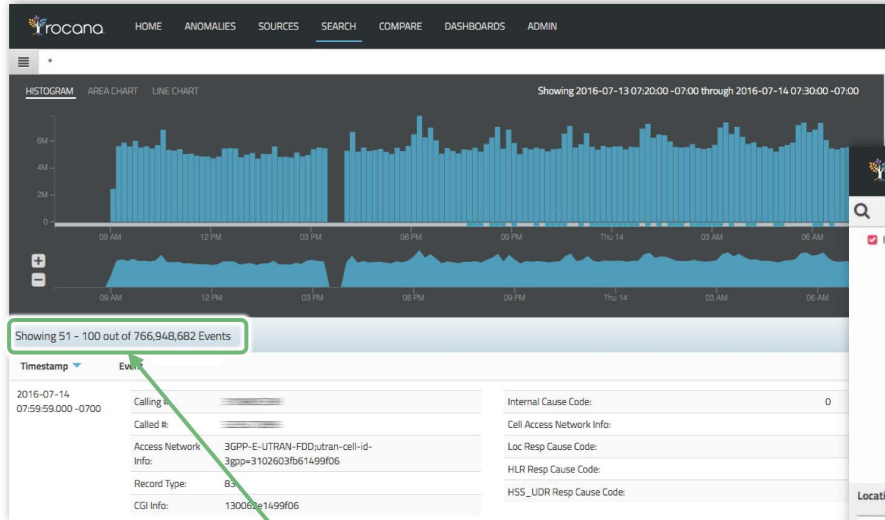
rocana HOME ANOMALIES SOURCES SEARCH COMPARE DASHBOARDS ADMIN

*

HISTOGRAM AREA CHART LINE CHART

Showing 2016-07-13 07:20:00 -07:00 through 2016-07-14 07:30:00 -07:00

6M
4M
2M
0

09 AM 12 PM 03 PM 06 PM 09 PM Thu 14 03 AM 06 AM

+
−

09 AM 12 PM 03 PM 06 PM 09 PM Thu 14 03 AM 06 AM

Showing 51 - 100 out of 766,948,682 Events

Timestamp Ev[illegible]

2016-07-14 07:59:59.000 -0700

Calling #: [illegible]
Called #: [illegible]
Access Network Info: 3GPP-E-UTRAN-FDD;utran-cell-id-3gpp=3102603fb61499f06
Record Type: 83
CGI Info: 13006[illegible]e1499f06

Internal Cause Code: 0
Cell Access Network Info:
Loc Resp Cause Code:
HLR Resp Cause Code:
HSS_UDR Resp Cause Code:

Locati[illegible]